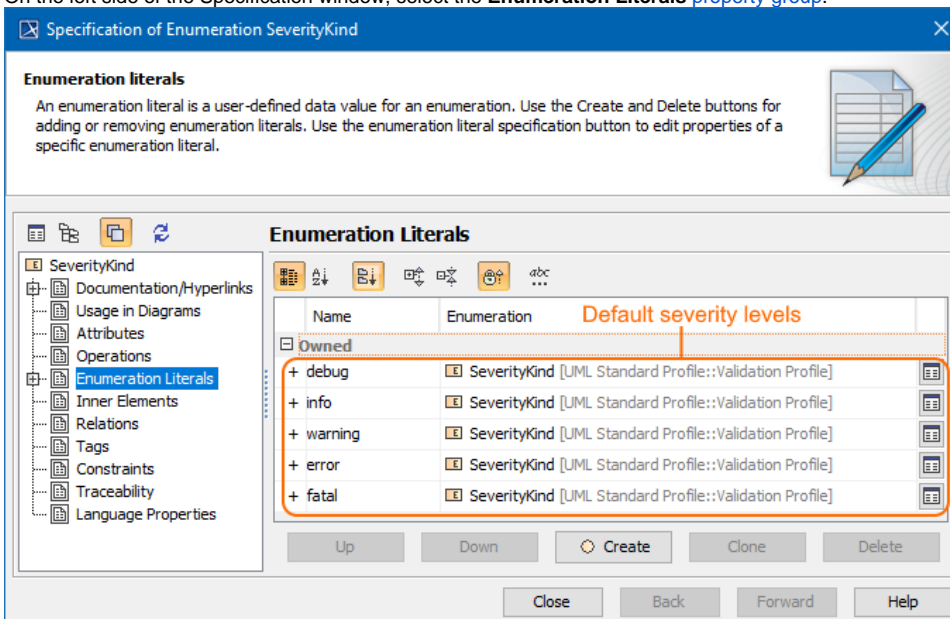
On the left side of the Specification window, select the **Enumeration Literals** property group.

Specification of Enumeration SeverityKind

**Enumeration literals**

An enumeration literal is a user-defined data value for an enumeration. Use the Create and Delete buttons for adding or removing enumeration literals. Use the enumeration literal specification button to edit properties of a specific enumeration literal.

SeverityKind
Documentation/Hyperlinks
Usage in Diagrams
Attributes
Operations
Enumeration Literals
Inner Elements
Relations
Tags
Constraints
Traceability
Language Properties

**Enumeration Literals**

abc

Default severity levels

| Name | Enumeration |
|---|---|
| Owned | |
| + debug | SeverityKind [UML Standard Profile::Validation Profile] |
| + info | SeverityKind [UML Standard Profile::Validation Profile] |
| + warning | SeverityKind [UML Standard Profile::Validation Profile] |
| + error | SeverityKind [UML Standard Profile::Validation Profile] |
| + fatal | SeverityKind [UML Standard Profile::Validation Profile] |

Up Down Create Clone Delete

Close Back Forward Help